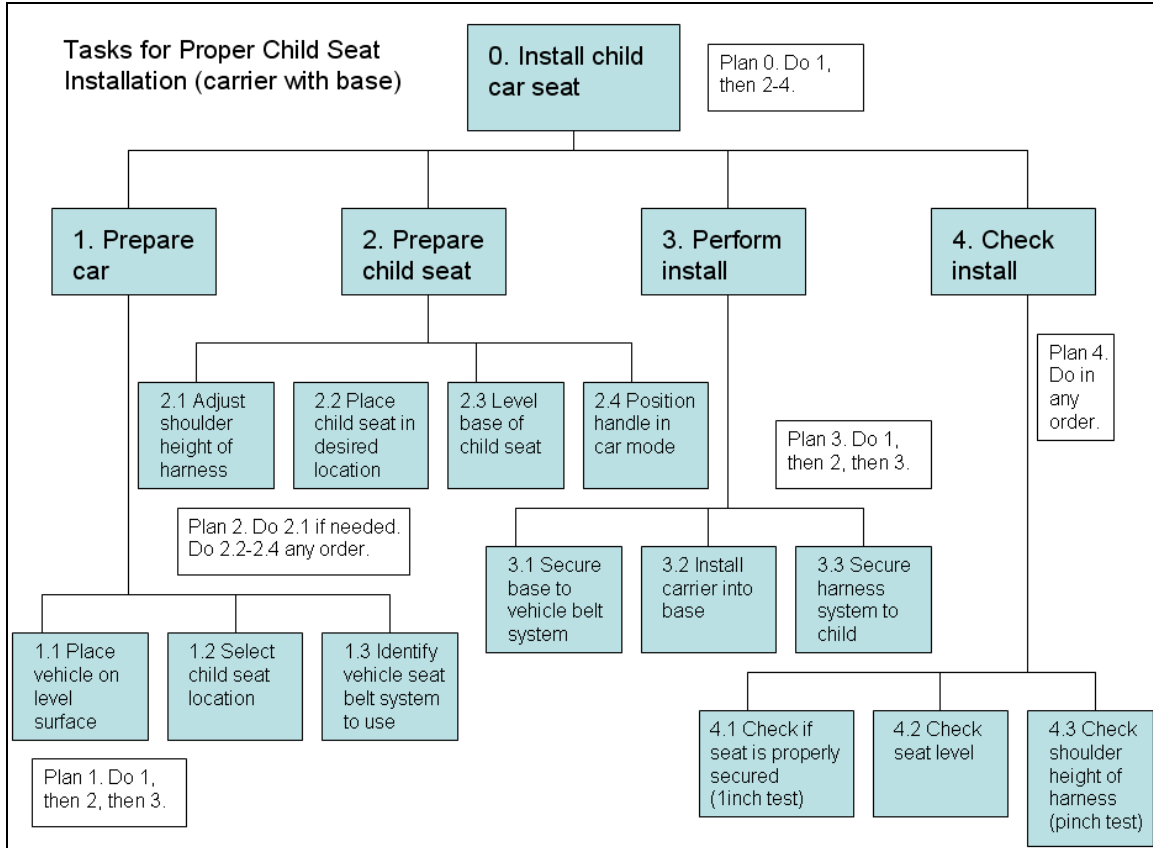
Tasks for Proper Child Seat Installation (carrier with base)

0. Install child car seat

Plan 0. Do 1, then 2-4.

1. Prepare car

2. Prepare child seat

3. Perform install

4. Check install

2.1 Adjust shoulder height of harness

2.2 Place child seat in desired location

2.3 Level base of child seat

2.4 Position handle in car mode

Plan 2. Do 2.1 if needed. Do 2.2-2.4 any order.

Plan 3. Do 1, then 2, then 3.

Plan 4. Do in any order.

3.1 Secure base to vehicle belt system

3.2 Install carrier into base

3.3 Secure harness system to child

1.1 Place vehicle on level surface

1.2 Select child seat location

1.3 Identify vehicle seat belt system to use

Plan 1. Do 1, then 2, then 3.

4.1 Check if seat is properly secured (1inch test)

4.2 Check seat level

4.3 Check shoulder height of harness (pinch test)